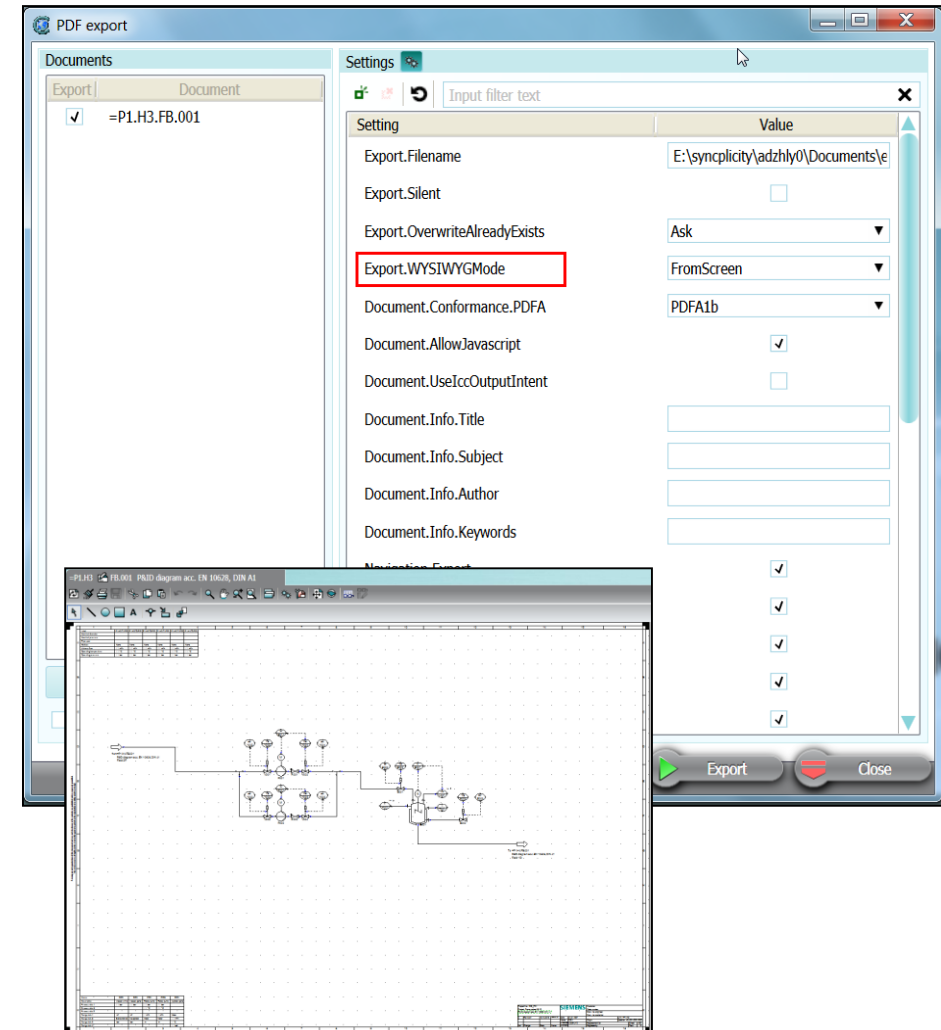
PDF export

Documents

| Export | Document |
|---|---|
| ✓ | =P1.H3.FB.001 |

Settings

Input filter text

| Setting | Value |
|---|---|
| Export.Filename | E:\syncplicity\adzhly0\Documents\e |
| Export.Silent | |
| Export.OverwriteAlreadyExists | Ask |
| Export.WYSIWYGMode | FromScreen |
| Document.Conformance.PDFA | PDFA1b |
| Document.AllowJavascript | ✓ |
| Document.UseIccOutputIntent | |
| Document.Info.Title | |
| Document.Info.Subject | |
| Document.Info.Author | |
| Document.Info.Keywords | |
| Navigation.Export | ✓ |
| | ✓ |
| | ✓ |
| | ✓ |
| | ✓ |

Export

Close

=P1.H3 FB.001 P&ID diagram acc. EN 10628, DIN A1

SIEMENS